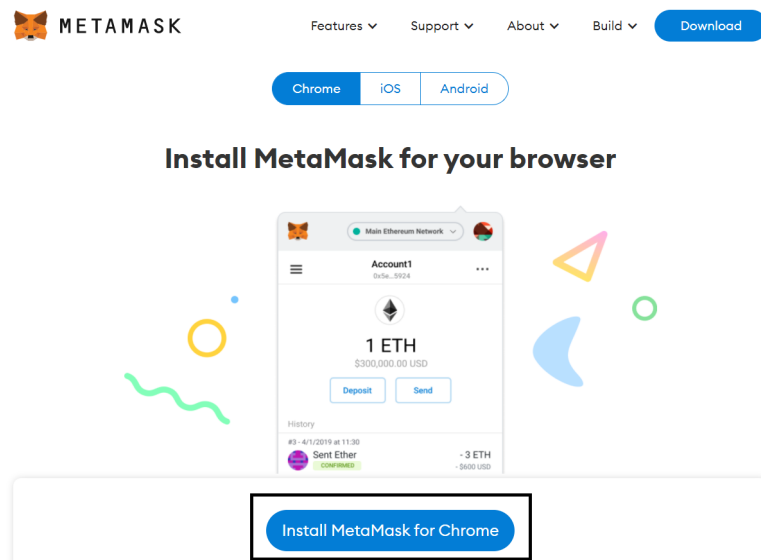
METAMASK

Features Support About Build Download

Chrome iOS Android

Install MetaMask for your browser

Main Ethereum Network

Account1
0x5e...5924

1 ETH
$300,000.00 USD

Deposit Send

History

#3 - 4/1/2019 at 11:30
Sent Ether
CONFIRMED
- 3 ETH
- $600 USD

Install MetaMask for Chrome